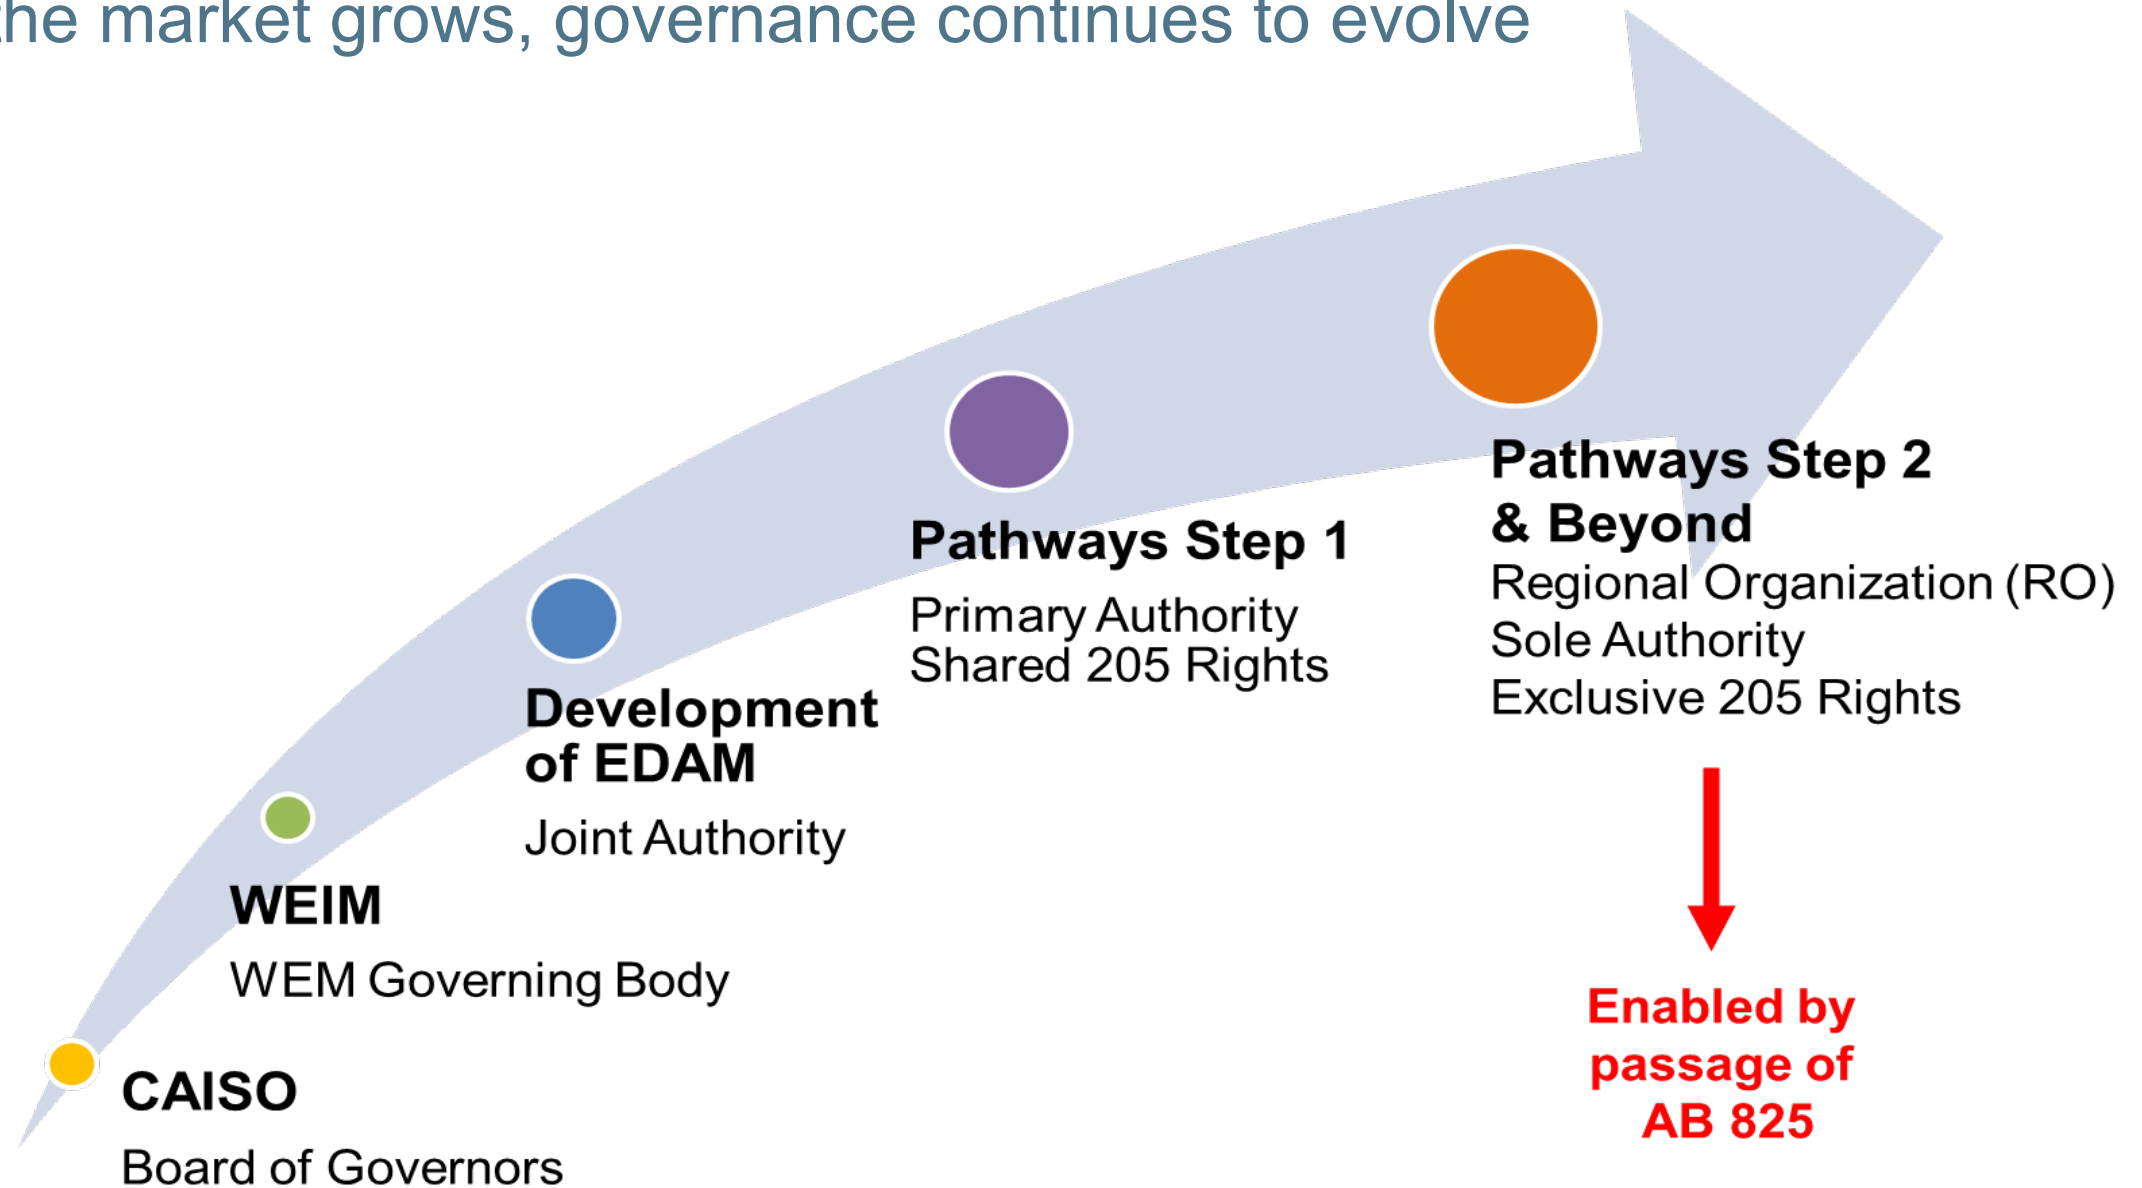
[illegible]he market grows, governance continues to evolve

Pathways Step 2 & Beyond
Regional Organization (RO)
Sole Authority
Exclusive 205 Rights

Pathways Step 1
Primary Authority
Shared 205 Rights

Development of EDAM
Joint Authority

WEIM
WEM Governing Body

CAISO
Board of Governors

Enabled by passage of AB 825